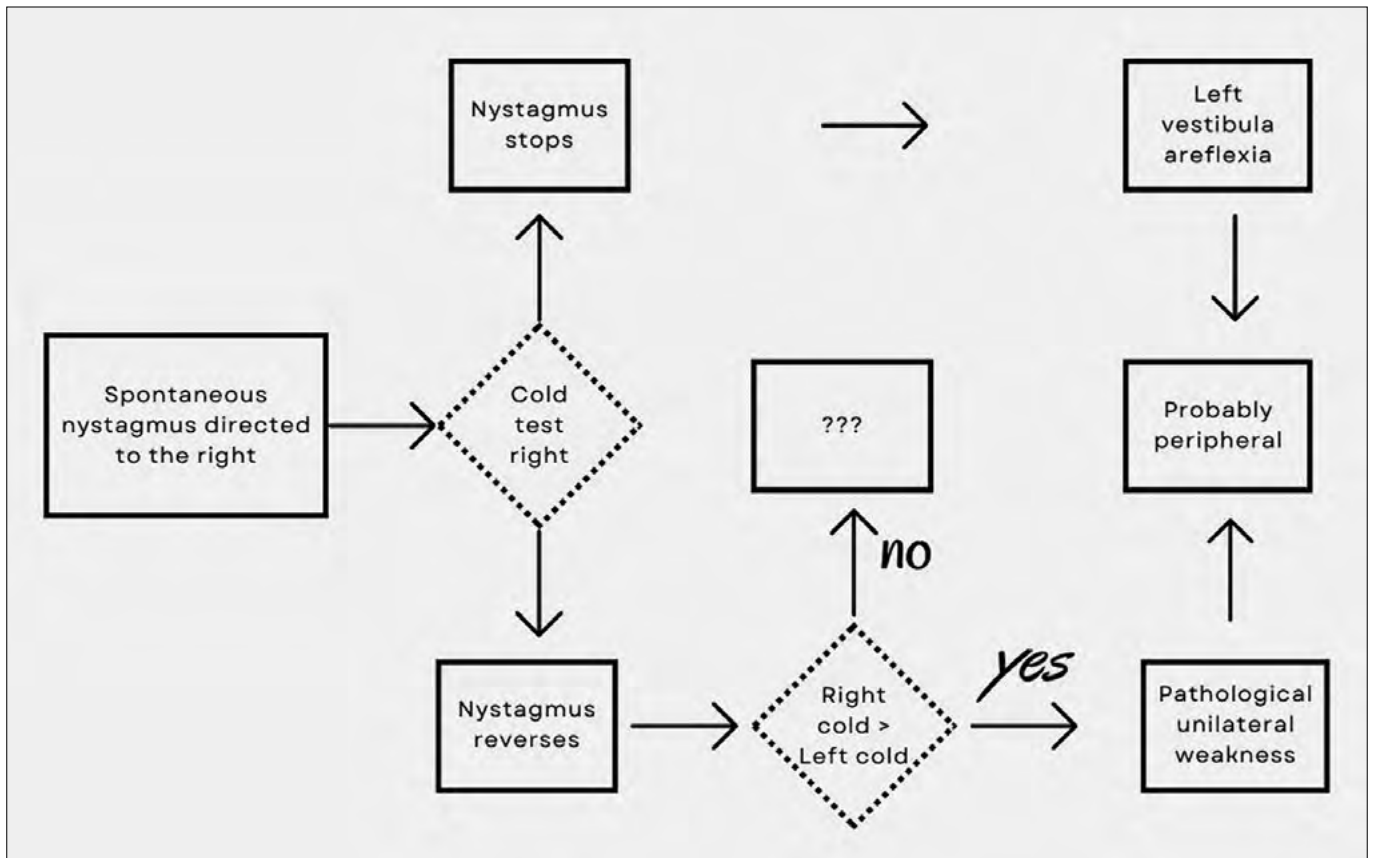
Nystagmus stops

Left vestibula areflexia

Spontaneous nystagmus directed to the right

Cold test right

???

Probably peripheral

no

yes

Nystagmus reverses

Right cold > Left cold

Pathological unilateral weakness